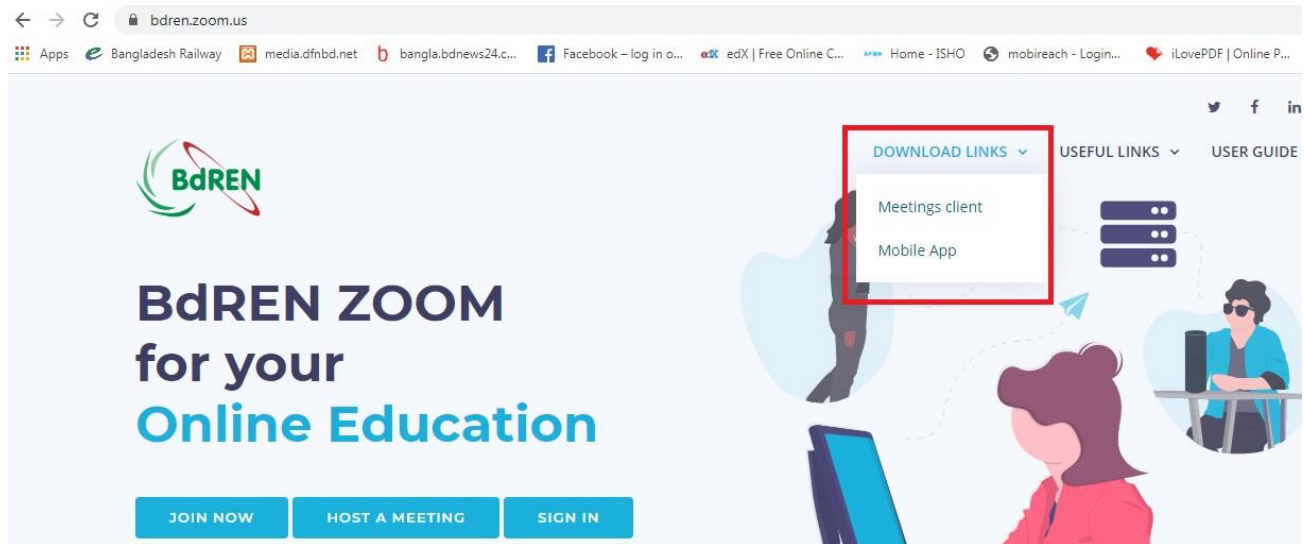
bdren.zoom.us

Apps Bangladesh Railway media.dfnbd.net bangla.bdnews24.c... Facebook – log in o... edX | Free Online C... Home - ISHO mobireach - Login... iLovePDF | Online P...

BdREN

DOWNLOAD LINKS USEFUL LINKS USER GUIDE

Meetings client
Mobile App

BdREN ZOOM for your Online Education

JOIN NOW HOST A MEETING SIGN IN